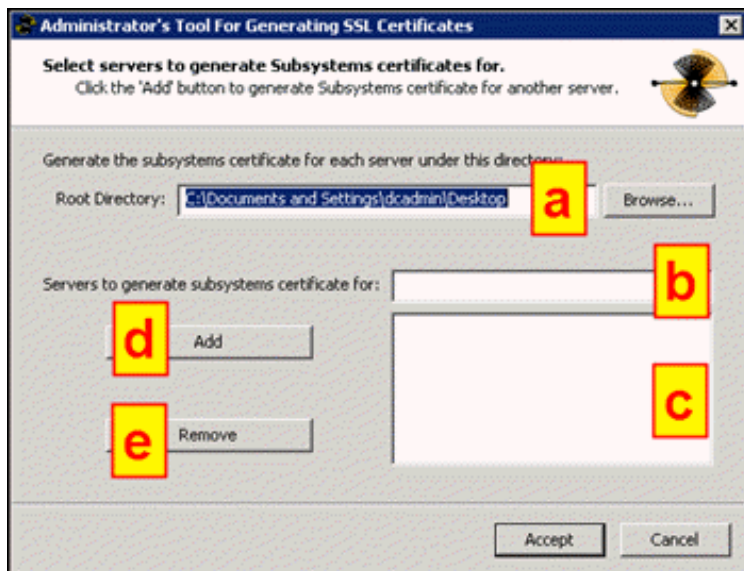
Administrator's Tool For Generating SSL Certificates

Select servers to generate Subsystems certificates for.
Click the 'Add' button to generate Subsystems certificate for another server.

Generate the subsystems certificate for each server under this directory:

Root Directory: C:\Documents and Settings\dcadmin\Desktop

a

Browse...

Servers to generate subsystems certificate for:

b

d

Add

c

e

Remove

Accept

Cancel